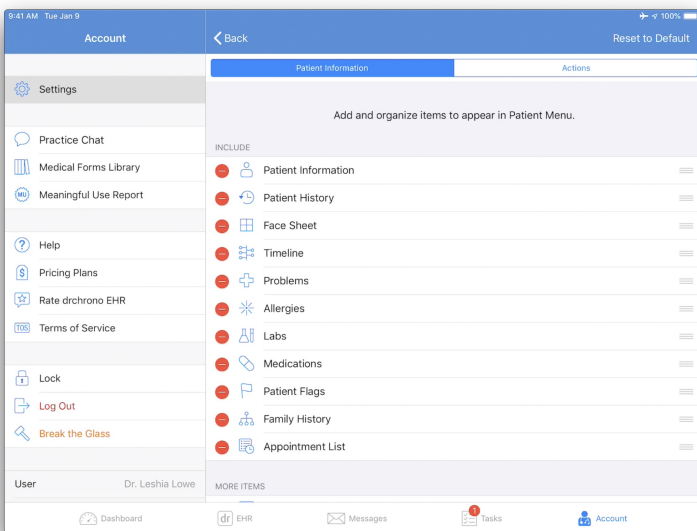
9:41 AM Tue Jan 9

100%

Account

Back

Reset to Default

Settings

Patient Information

Actions

Add and organize items to appear in Patient Menu.

Practice Chat

Medical Forms Library

MU Meaningful Use Report

INCLUDE

Patient Information

Patient History

Face Sheet

Timeline

Problems

Allergies

Labs

Medications

Patient Flags

Family History

Appointment List

Help

Pricing Plans

Rate drchrono EHR

TOS Terms of Service

Lock

Log Out

Break the Glass

User

Dr. Leshia Lowe

MORE ITEMS

Dashboard

dr EHR

Messages

1

Tasks

Account